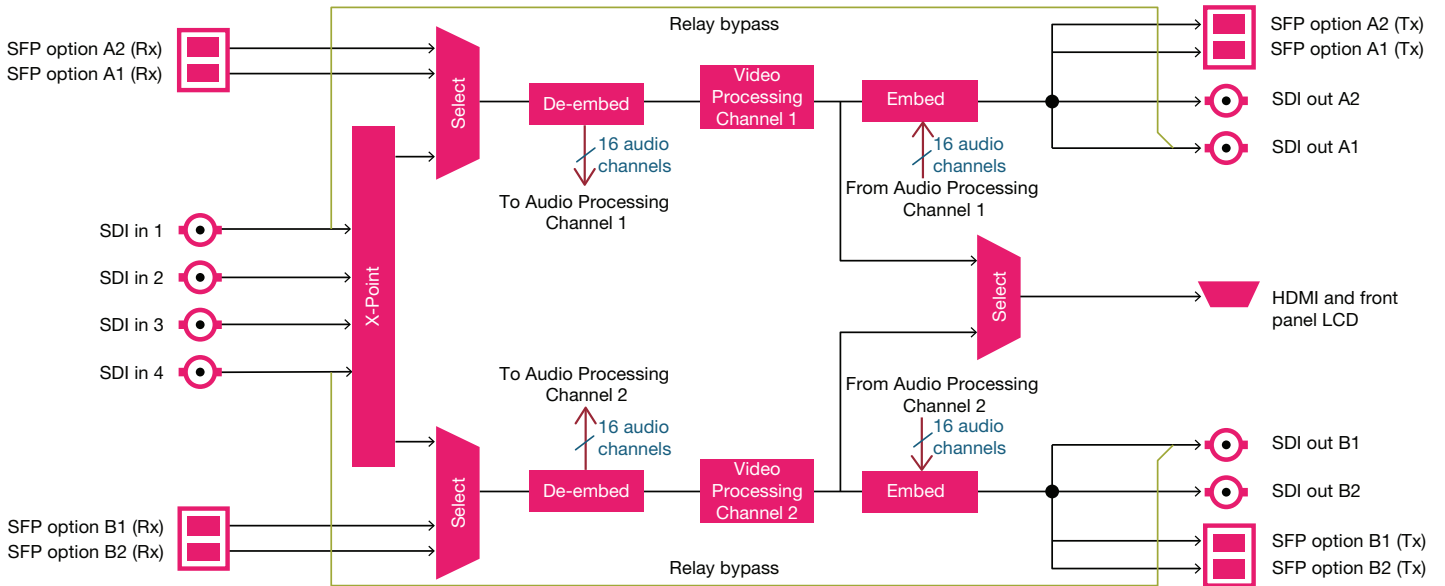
Relay bypass

SFP option A2 (Rx)
SFP option A1 (Rx)

Select

De-embed

16 audio channels

To Audio Processing Channel 1

Video Processing Channel 1

Embed

16 audio channels

From Audio Processing Channel 1

SFP option A2 (Tx)
SFP option A1 (Tx)
SDI out A2
SDI out A1

SDI in 1
SDI in 2
SDI in 3
SDI in 4

X-Point

Select

HDMI and front panel LCD

To Audio Processing Channel 2

16 audio channels

From Audio Processing Channel 2

16 audio channels

SDI out B1
SDI out B2

Select

De-embed

Video Processing Channel 2

Embed

SFP option B1 (Rx)
SFP option B2 (Rx)

SFP option B1 (Tx)
SFP option B2 (Tx)

Relay bypass